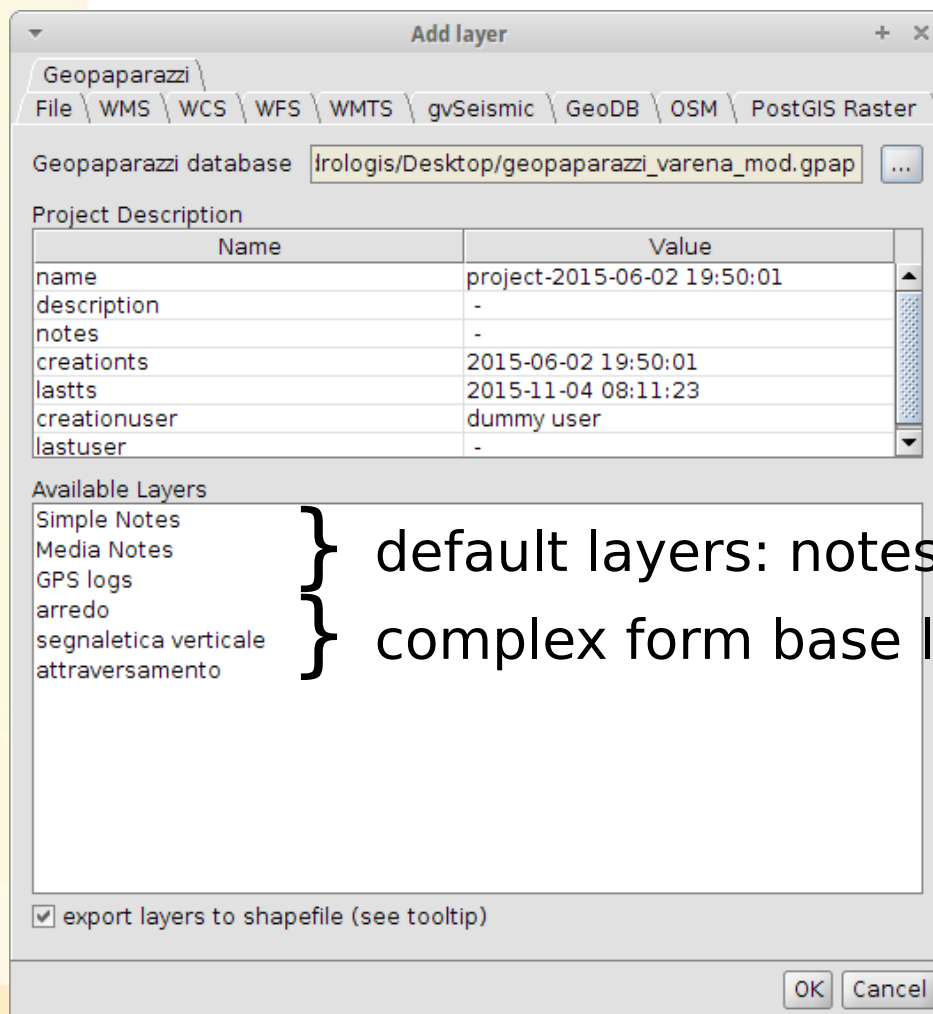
Add layer

Geopaparazzi

File WMS WCS WFS WMTS gvSeismic GeoDB OSM PostGIS Raster

Geopaparazzi database drologis/Desktop/geopaparazzi_varena_mod.gpap ...

Project Description

| Name | Value |
|---|---|
| name | project-2015-06-02 19:50:01 |
| description | - |
| notes | - |
| creationts | 2015-06-02 19:50:01 |
| lastts | 2015-11-04 08:11:23 |
| creationuser | dummy user |
| lastuser | - |

Available Layers

Simple Notes
Media Notes
GPS logs
arredo
segnaletica verticale
attraversamento

default layers: notes

complex form base l

export layers to shapefile (see tooltip)

OK Cancel